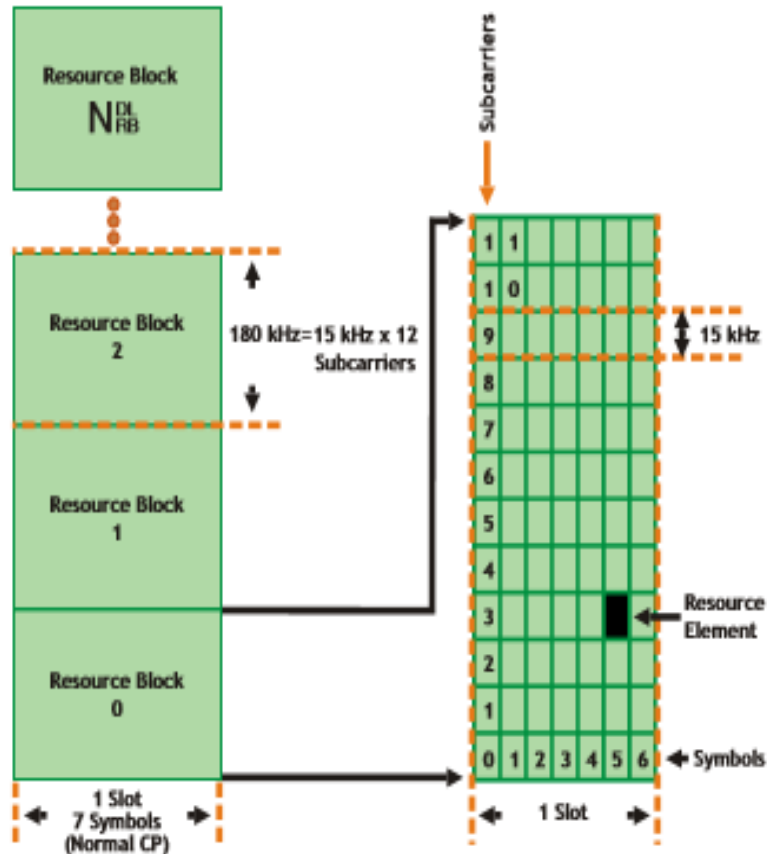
Resource Block
$N_{RB}^{DL}$

Resource Block
2

Resource Block
1

Resource Block
0

180 kHz=15 kHz x 12 Subcarriers

1 Slot
7 Symbols
(Normal CP)

Subcarriers

1 1
1 0
9
8
7
6
5
4
3
2
1
0 1 2 3 4 5 6

15 kHz

Resource Element

Symbols

1 Slot